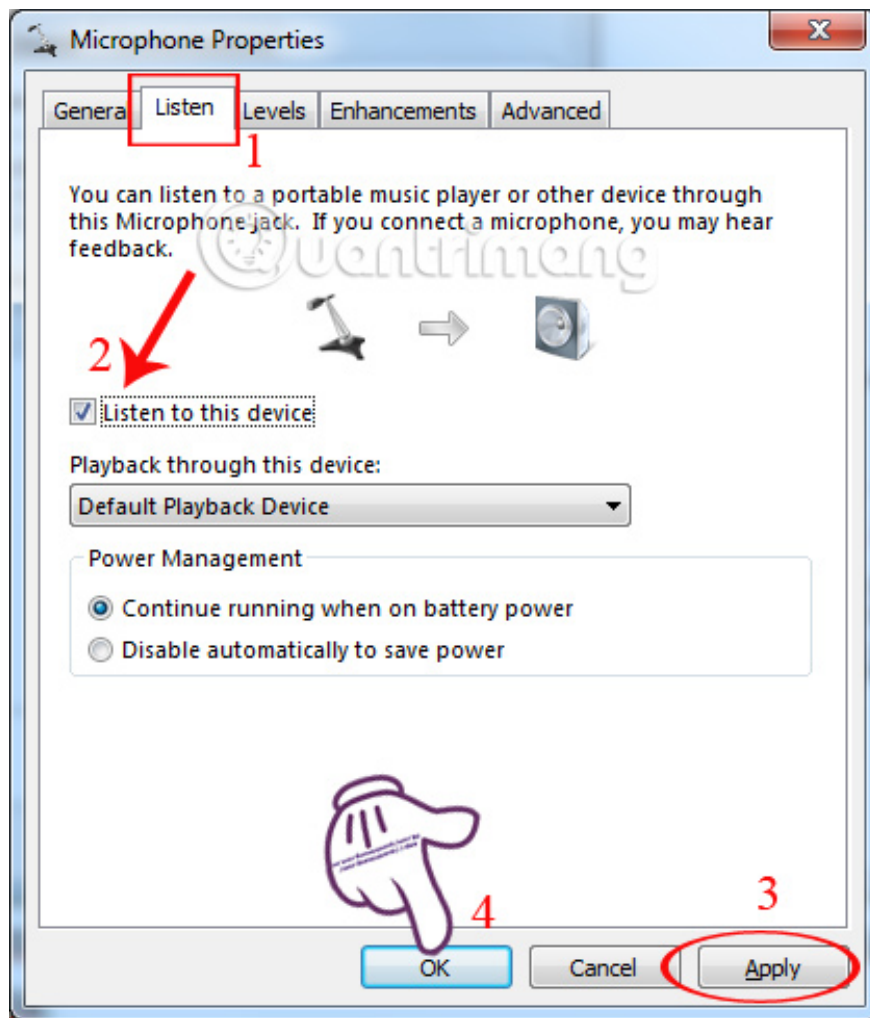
Microphone Properties

Genera | Listen | Levels | Enhancements | Advanced

1

You can listen to a portable music player or other device through this Microphone jack. If you connect a microphone, you may hear feedback.

Quantrimang

2

Listen to this device

Playback through this device:

Default Playback Device

Power Management

Continue running when on battery power

Disable automatically to save power

3

4

OK

Cancel

Apply